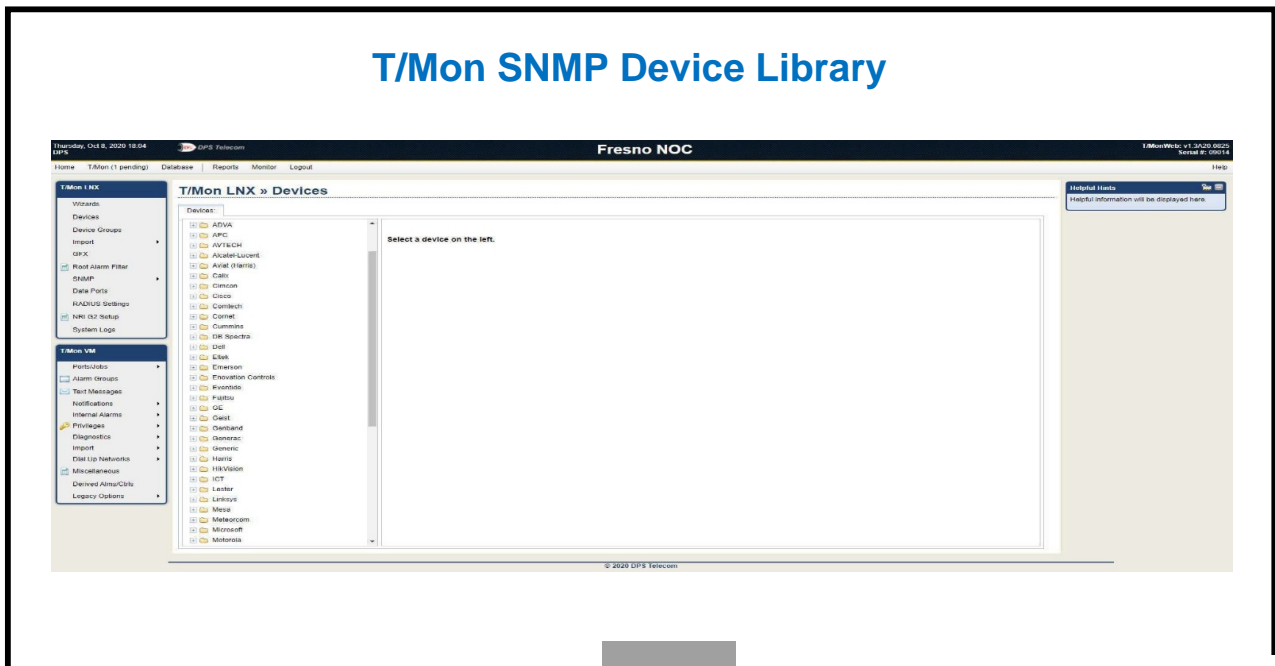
T/Mon SNMP Device Library

Thursday, Oct 8, 2020 18:04
DPS

DPS Telecom

Fresno NOC

T/MonWeb: v1.3A20.0825
Serial #: 09014

Home T/Mon (1 pending) Database | Reports Monitor Logout

Help

T/Mon LNX
Wizards
Devices
Device Groups
Import
GFX
Root Alarm Filter
SNMP
Data Ports
RADIUS Settings
NRI G2 Setup
System Logs

T/Mon VM
Ports/Jobs
Alarm Groups
Text Messages
Notifications
Internal Alarms
Privileges
Diagnostics
Import
Dial Up Networks
Miscellaneous
Derived Alms/Ctrls
Legacy Options

T/Mon LNX » Devices

Devices:

ADVA
APC
AVTECH
Alcatel-Lucent
Aviat (Harris)
Calix
Cimcon
Cisco
Comtech
Cornet
Cummins
DK Spectra
Dell
Eltek
Emerson
Enovation Controls
Eventide
Fujitsu
GE
Geist
Genband
Generac
Generic
Harris
HikVision
ICT
Lester
Linksys
Mesa
Meteorcom
Microsoft
Motorola

Select a device on the left.

Helpful Hints
Helpful information will be displayed here.

© 2020 DPS Telecom